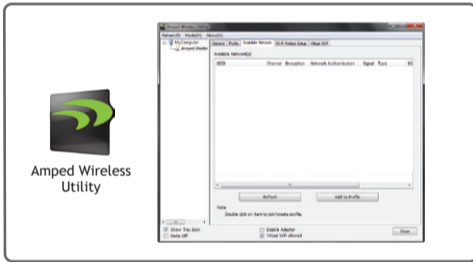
Amped Wireless Utility

Amped Wireless Utility

Refresh(R) View(V) About(A)

MyComputer

Amped Wireless

General Profile Available Network Wi-Fi Protect Setup Virtual WiFi

Available Network(s)

SSID Channel Encryption Network Authentication Signal Type BS

Refresh Add to Profile

Note
Double click on item to join/create profile.

Show Tray Icon
Radio Off

Disable Adapter
Virtual WiFi allowed

Close